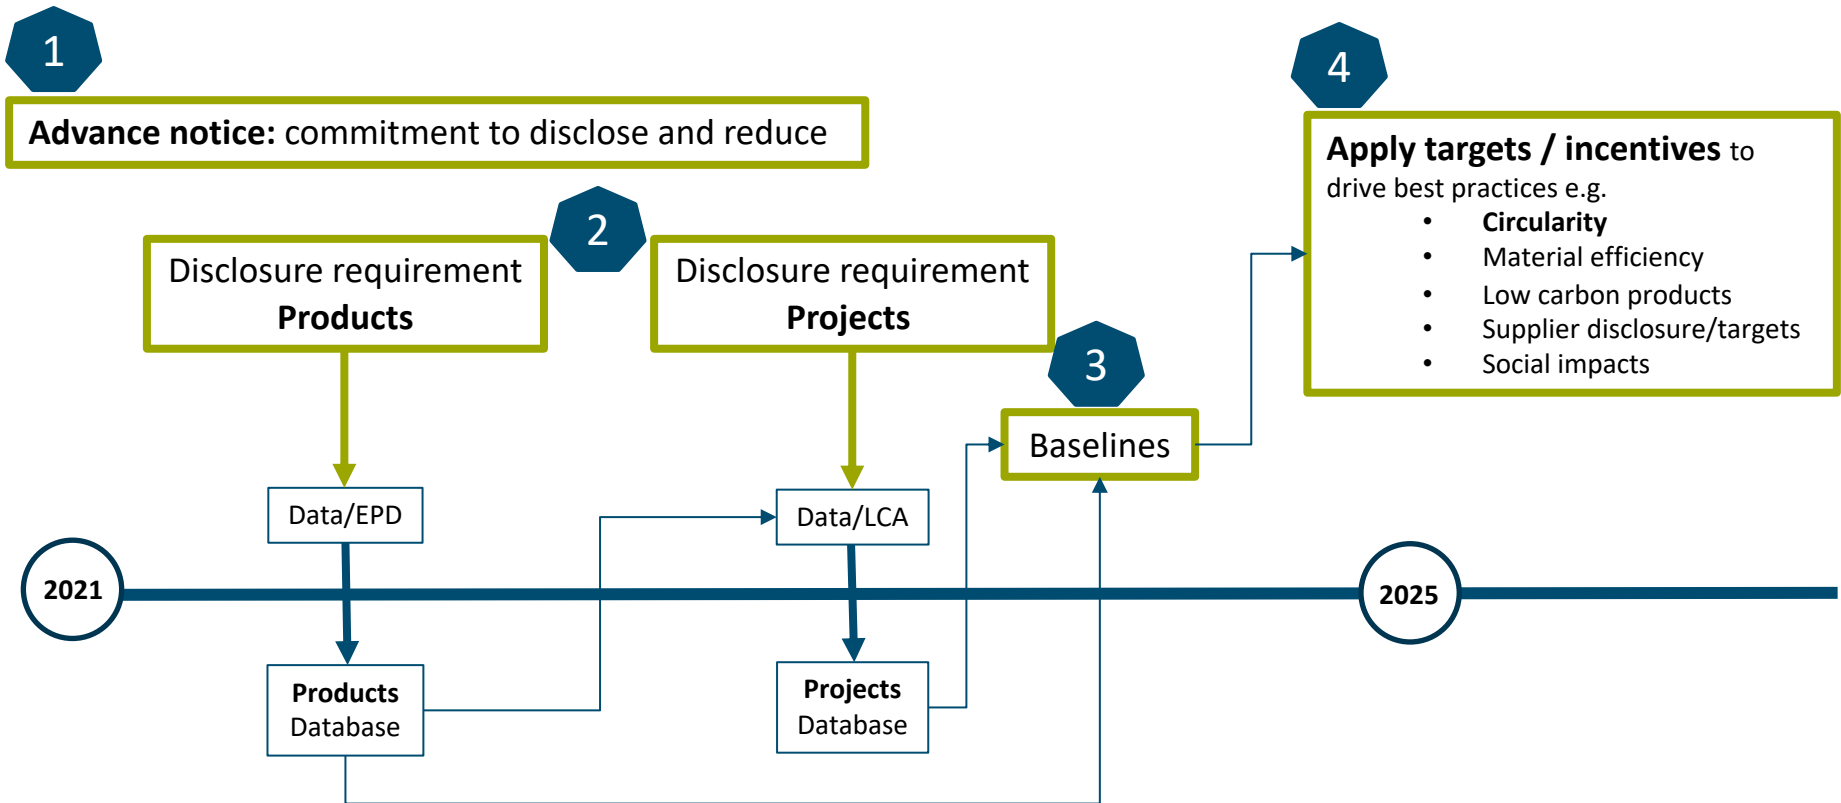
1

**Advance notice:** commitment to disclose and reduce

4

**Apply targets / incentives** to drive best practices e.g.
- **Circularity**
- Material efficiency
- Low carbon products
- Supplier disclosure/targets
- Social impacts

2

Disclosure requirement **Products**

Disclosure requirement **Projects**

3

Baselines

Data/EPD

Data/LCA

2021

2025

**Products** Database

**Projects** Database